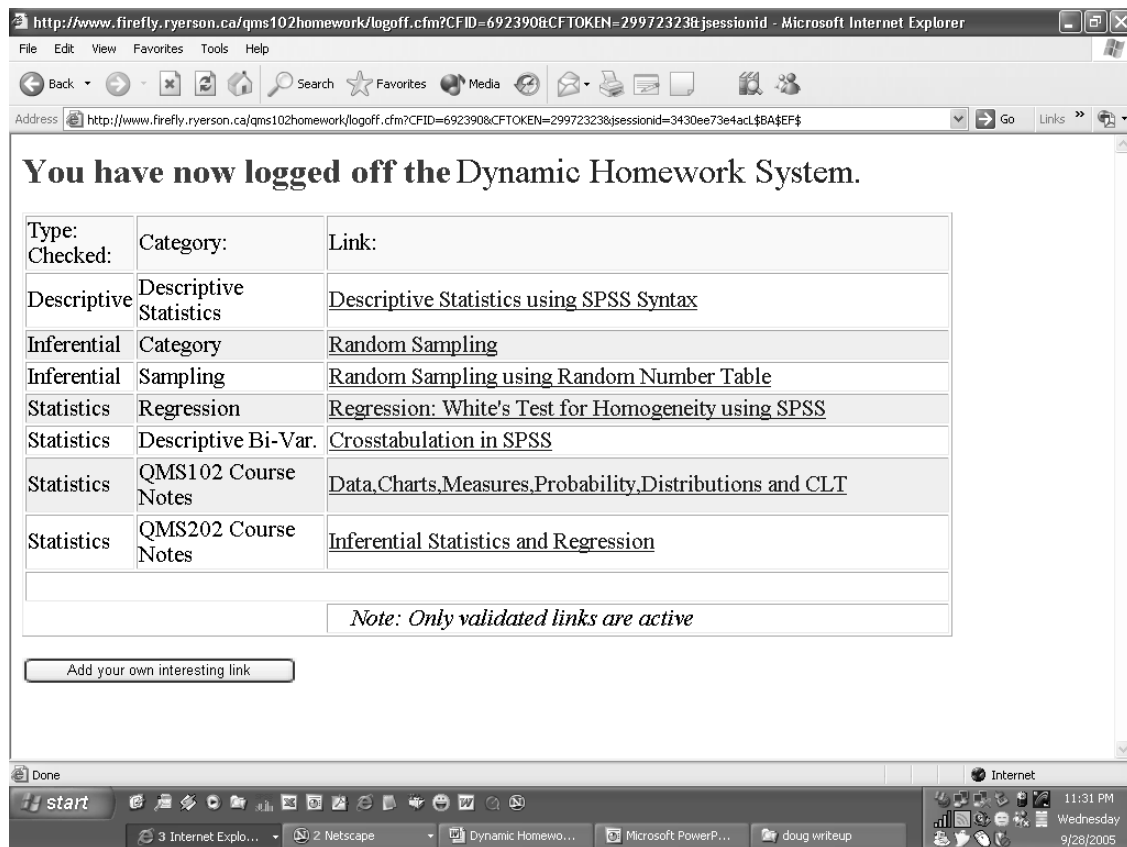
http://www.firefly.ryerson.ca/qms102homework/logoff.cfm?CFID=692390&CFTOKEN=29972323&jsessionid - Microsoft Internet Explorer

File Edit View Favorites Tools Help

Back Search Favorites Media

Address http://www.firefly.ryerson.ca/qms102homework/logoff.cfm?CFID=692390&CFTOKEN=29972323&jsessionid=3430ee73e4acL$BA$EF$ Go Links

You have now logged off the Dynamic Homework System.

| Type: Checked: | Category: | Link: |
|---|---|---|
| Descriptive | Descriptive Statistics | Descriptive Statistics using SPSS Syntax |
| Inferential | Category | Random Sampling |
| Inferential | Sampling | Random Sampling using Random Number Table |
| Statistics | Regression | Regression: White's Test for Homogeneity using SPSS |
| Statistics | Descriptive Bi-Var. | Crosstabulation in SPSS |
| Statistics | QMS102 Course Notes | Data,Charts,Measures,Probability,Distributions and CLT |
| Statistics | QMS202 Course Notes | Inferential Statistics and Regression |
| | | |
| | | Note: Only validated links are active |

Add your own interesting link

Done

Internet

start

3 Internet Explo... 2 Netscape Dynamic Homewo... Microsoft PowerP... doug writeup

11:31 PM Wednesday 9/28/2005